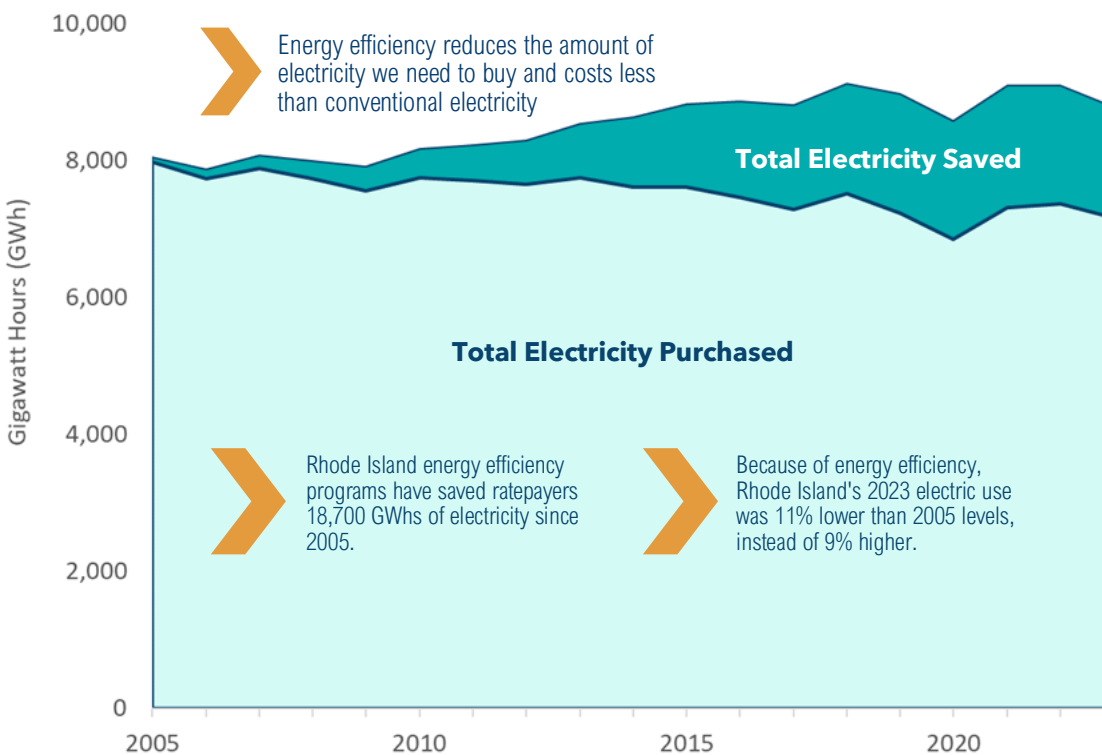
10,000

8,000

6,000

4,000

2,000

0

Gigawatt Hours (GWh)

Energy efficiency reduces the amount of electricity we need to buy and costs less than conventional electricity

Total Electricity Saved

Total Electricity Purchased

Rhode Island energy efficiency programs have saved ratepayers 18,700 GWhs of electricity since 2005.

Because of energy efficiency, Rhode Island's 2023 electric use was 11% lower than 2005 levels, instead of 9% higher.

2005

2010

2015

2020